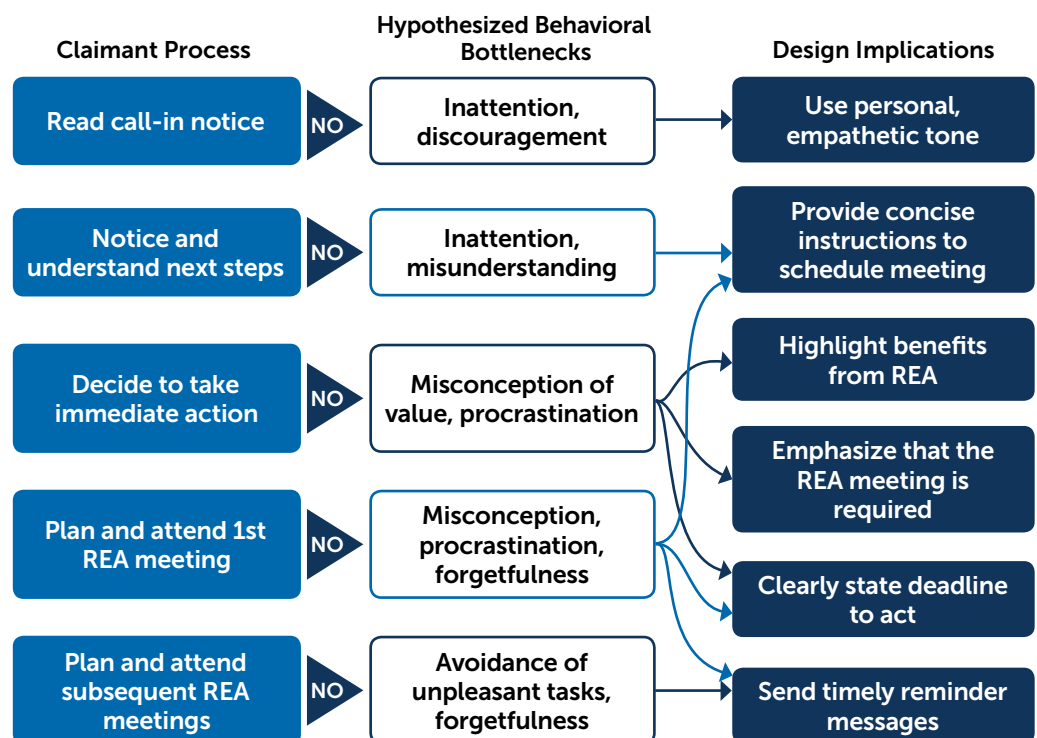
Claimant Process

Hypothesized Behavioral Bottlenecks

Design Implications

Read call-in notice

NO

Inattention, discouragement

Use personal, empathetic tone

Notice and understand next steps

NO

Inattention, misunderstanding

Provide concise instructions to schedule meeting

Decide to take immediate action

NO

Misconception of value, procrastination

Highlight benefits from REA

Emphasize that the REA meeting is required

Plan and attend 1st REA meeting

NO

Misconception, procrastination, forgetfulness

Clearly state deadline to act

Plan and attend subsequent REA meetings

NO

Avoidance of unpleasant tasks, forgetfulness

Send timely reminder messages